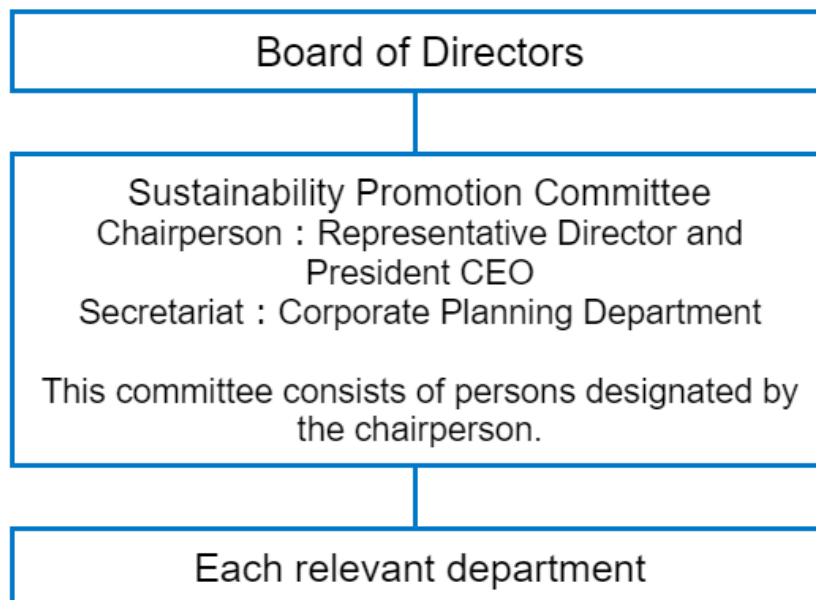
Board of Directors

Sustainability Promotion Committee
Chairperson：Representative Director and President CEO
Secretariat：Corporate Planning Department

This committee consists of persons designated by the chairperson.

Each relevant department